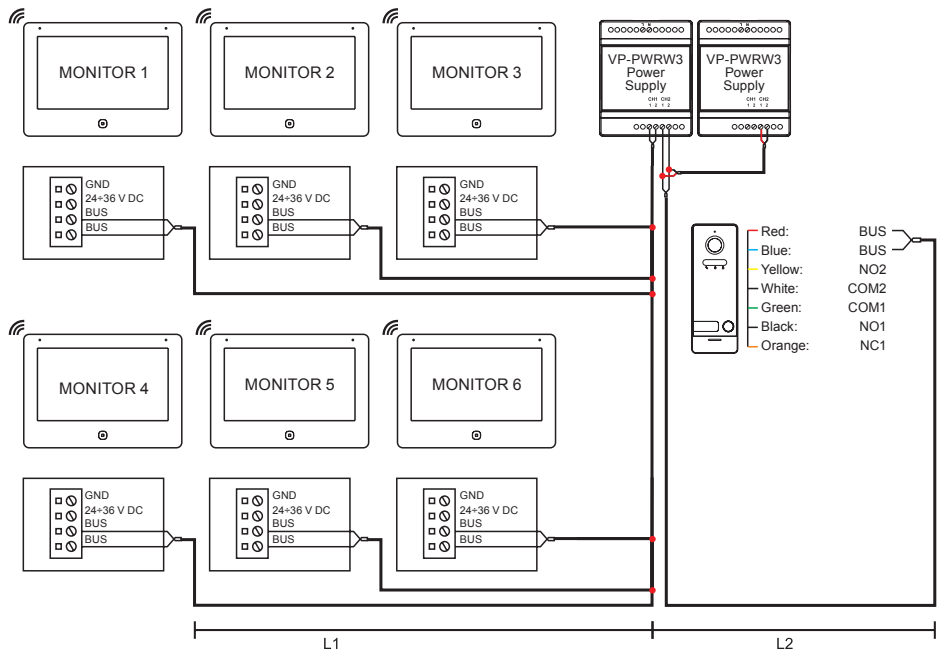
MONITOR 1
MONITOR 2
MONITOR 3

VP-PWRW3 Power Supply
CH1 CH2
1 2 1 2

VP-PWRW3 Power Supply
CH1 CH2
1 2 1 2

GND
24÷36 V DC
BUS
BUS

GND
24÷36 V DC
BUS
BUS

GND
24÷36 V DC
BUS
BUS

Red: BUS
Blue: BUS
Yellow: NO2
White: COM2
Green: COM1
Black: NO1
Orange: NC1

MONITOR 4
MONITOR 5
MONITOR 6

GND
24÷36 V DC
BUS
BUS

GND
24÷36 V DC
BUS
BUS

GND
24÷36 V DC
BUS
BUS

L1
L2